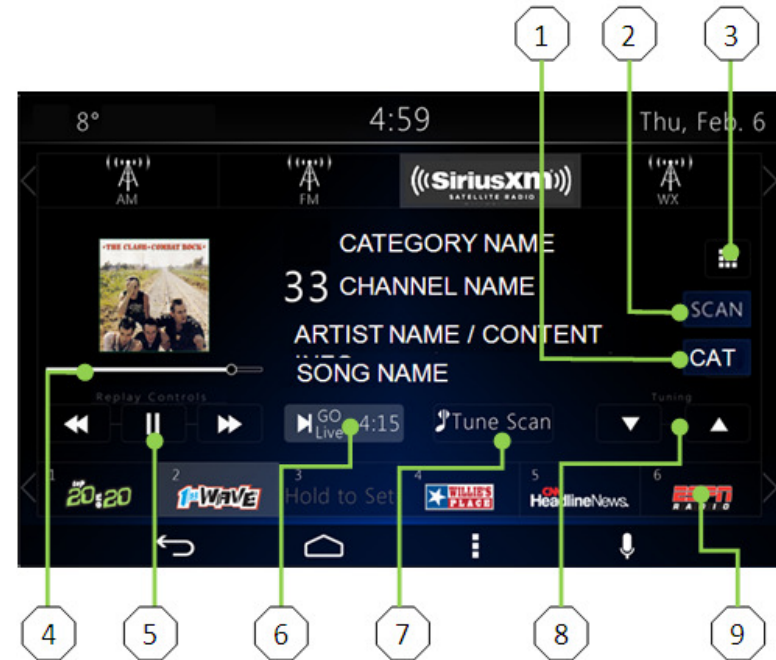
1
2
3

8°
4:59
Thu, Feb. 6

AM
FM
((SiriusXM))
SATELLITE RADIO
WX

THE CLASH · COMBAT ROCK

CATEGORY NAME
33 CHANNEL NAME
ARTIST NAME / CONTENT INFO
SONG NAME

SCAN
CAT

Replay Controls
Tuning

GO Live
-4:15
Tune Scan

1 20:20
2 1st WAVE
3 Hold to Set
4 WILLIE'S PLACE
5 CNN HeadlineNews.
6 ESPN RADIO

4
5
6
7
8
9